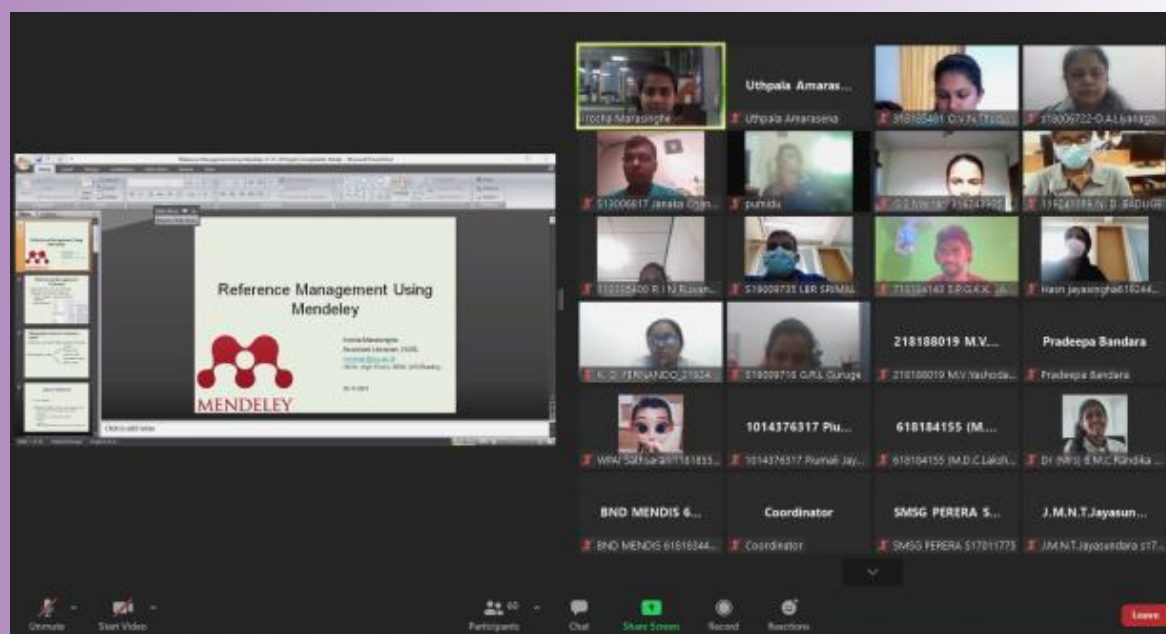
Reference Management Using Mendeley

MENDELEY

Click to add notes

Irosha Marasinghe

Uthpala Amaras...

Uthpala Amarasena

pumidu

Hasri jayasingha

218188019 M.V...

218188019 M.V.Yashoda...

Pradeepa Bandara

Pradeepa Bandara

1014376317 Piu...

1014376317 Piumali Jay...

618184155 (M...

618184155 (M.D.C.Laksh...

BND MENDIS 6...

BND MENDIS 61818344...

Coordinator

Coordinator

SMSG PERERA S...

SMSG PERERA S17011775

J.M.N.T.Jayasun...

J.M.N.T.Jayasundara s17...

Unmute

Start Video

Participants

Chat

Share Screen

Record

Reactions

Leave